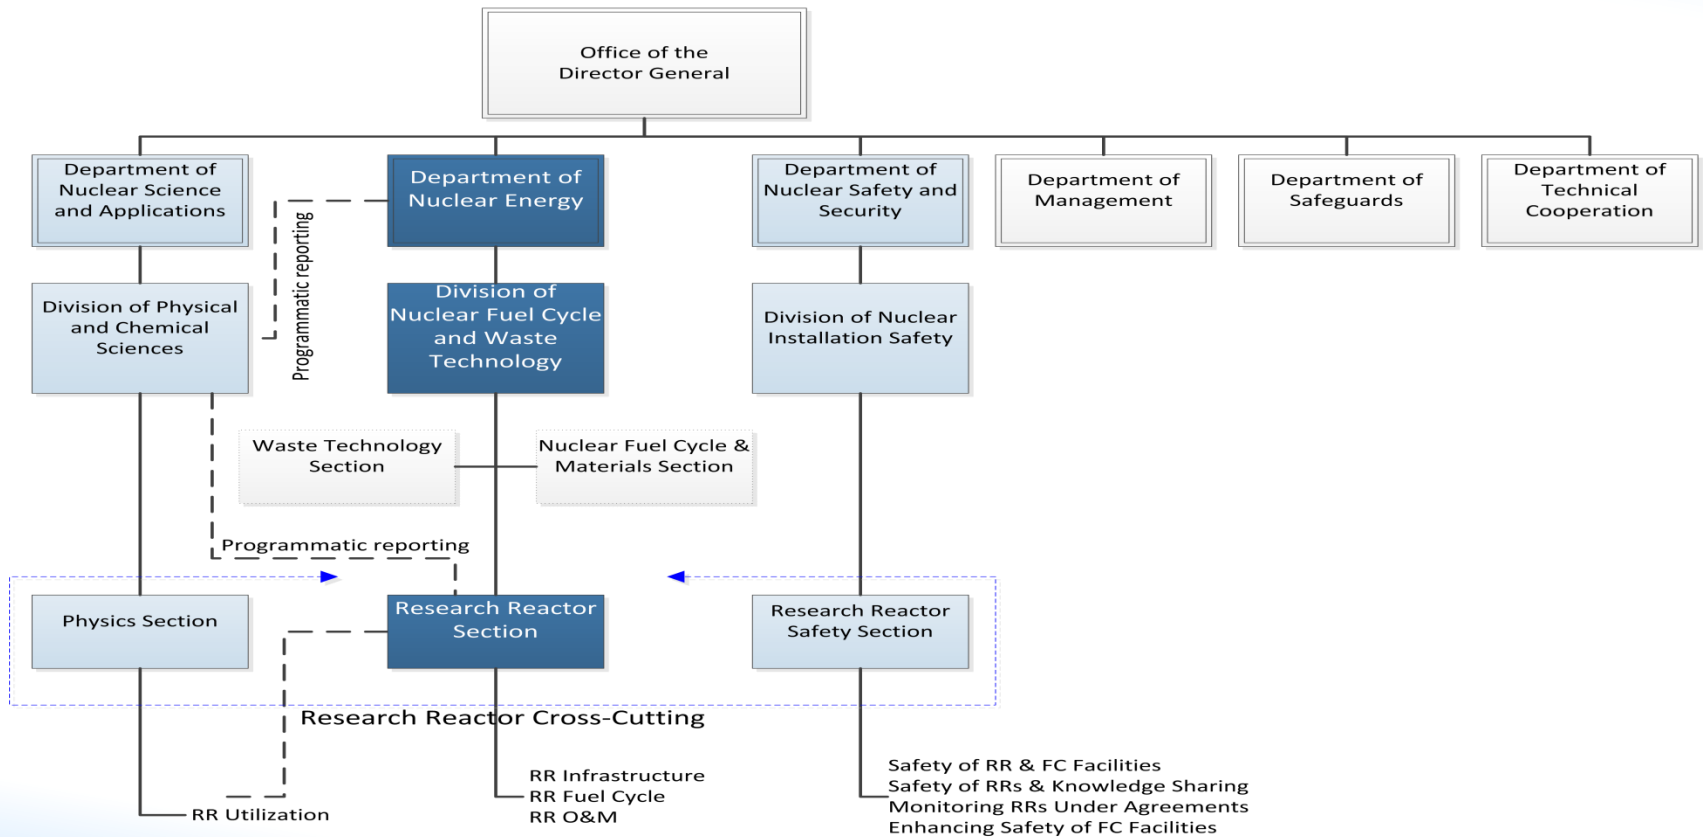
Office of the Director General

Department of Nuclear Science and Applications

Department of Nuclear Energy

Department of Nuclear Safety and Security

Department of Management

Department of Safeguards

Department of Technical Cooperation

Programmatic reporting

Division of Physical and Chemical Sciences

Division of Nuclear Fuel Cycle and Waste Technology

Division of Nuclear Installation Safety

Waste Technology Section

Nuclear Fuel Cycle & Materials Section

Programmatic reporting

Physics Section

Research Reactor Section

Research Reactor Safety Section

Research Reactor Cross-Cutting

RR Infrastructure
RR Fuel Cycle
RR O&M

RR Utilization

Safety of RR & FC Facilities
Safety of RRs & Knowledge Sharing
Monitoring RRs Under Agreements
Enhancing Safety of FC Facilities